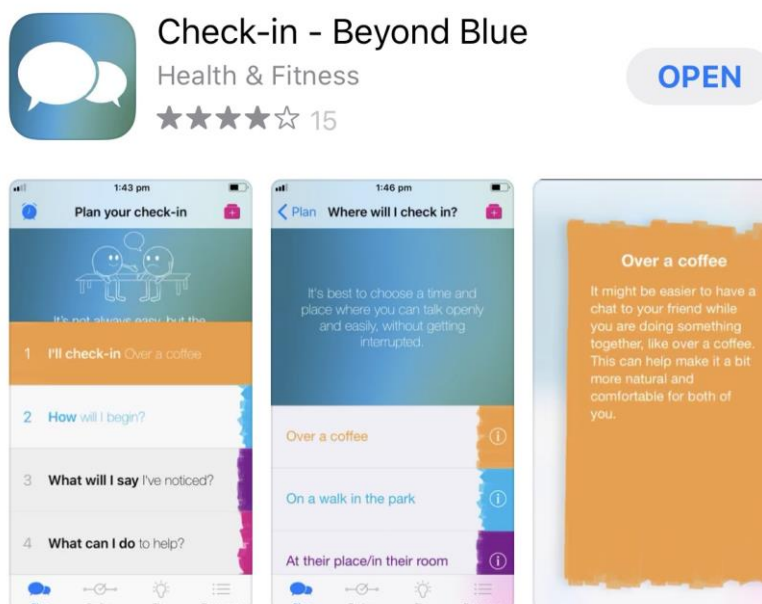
Check-in - Beyond Blue
Health & Fitness
★★★★☆ 15

OPEN

1:43 pm
Plan your check-in

It's not always easy, but the

1 I'll check-in Over a coffee

2 How will I begin?

3 What will I say I've noticed?

4 What can I do to help?

1:46 pm
Plan Where will I check in?

It's best to choose a time and place where you can talk openly and easily, without getting interrupted.

Over a coffee

On a walk in the park

At their place/in their room

Over a coffee

It might be easier to have a chat to your friend while you are doing something together, like over a coffee. This can help make it a bit more natural and comfortable for both of you.